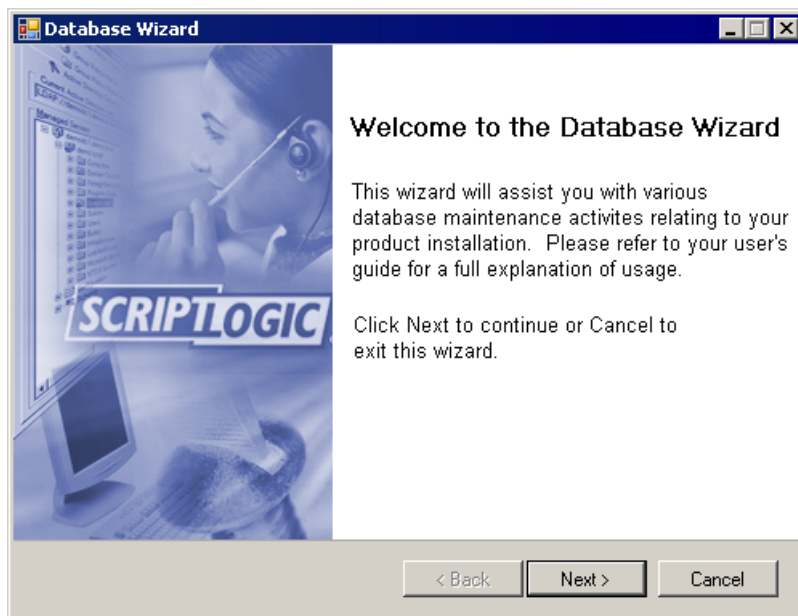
Database Wizard

SCRIPTLOGIC

Welcome to the Database Wizard

This wizard will assist you with various database maintenance activites relating to your product installation. Please refer to your user's guide for a full explanation of usage.

Click Next to continue or Cancel to exit this wizard.

< Back
Next >
Cancel